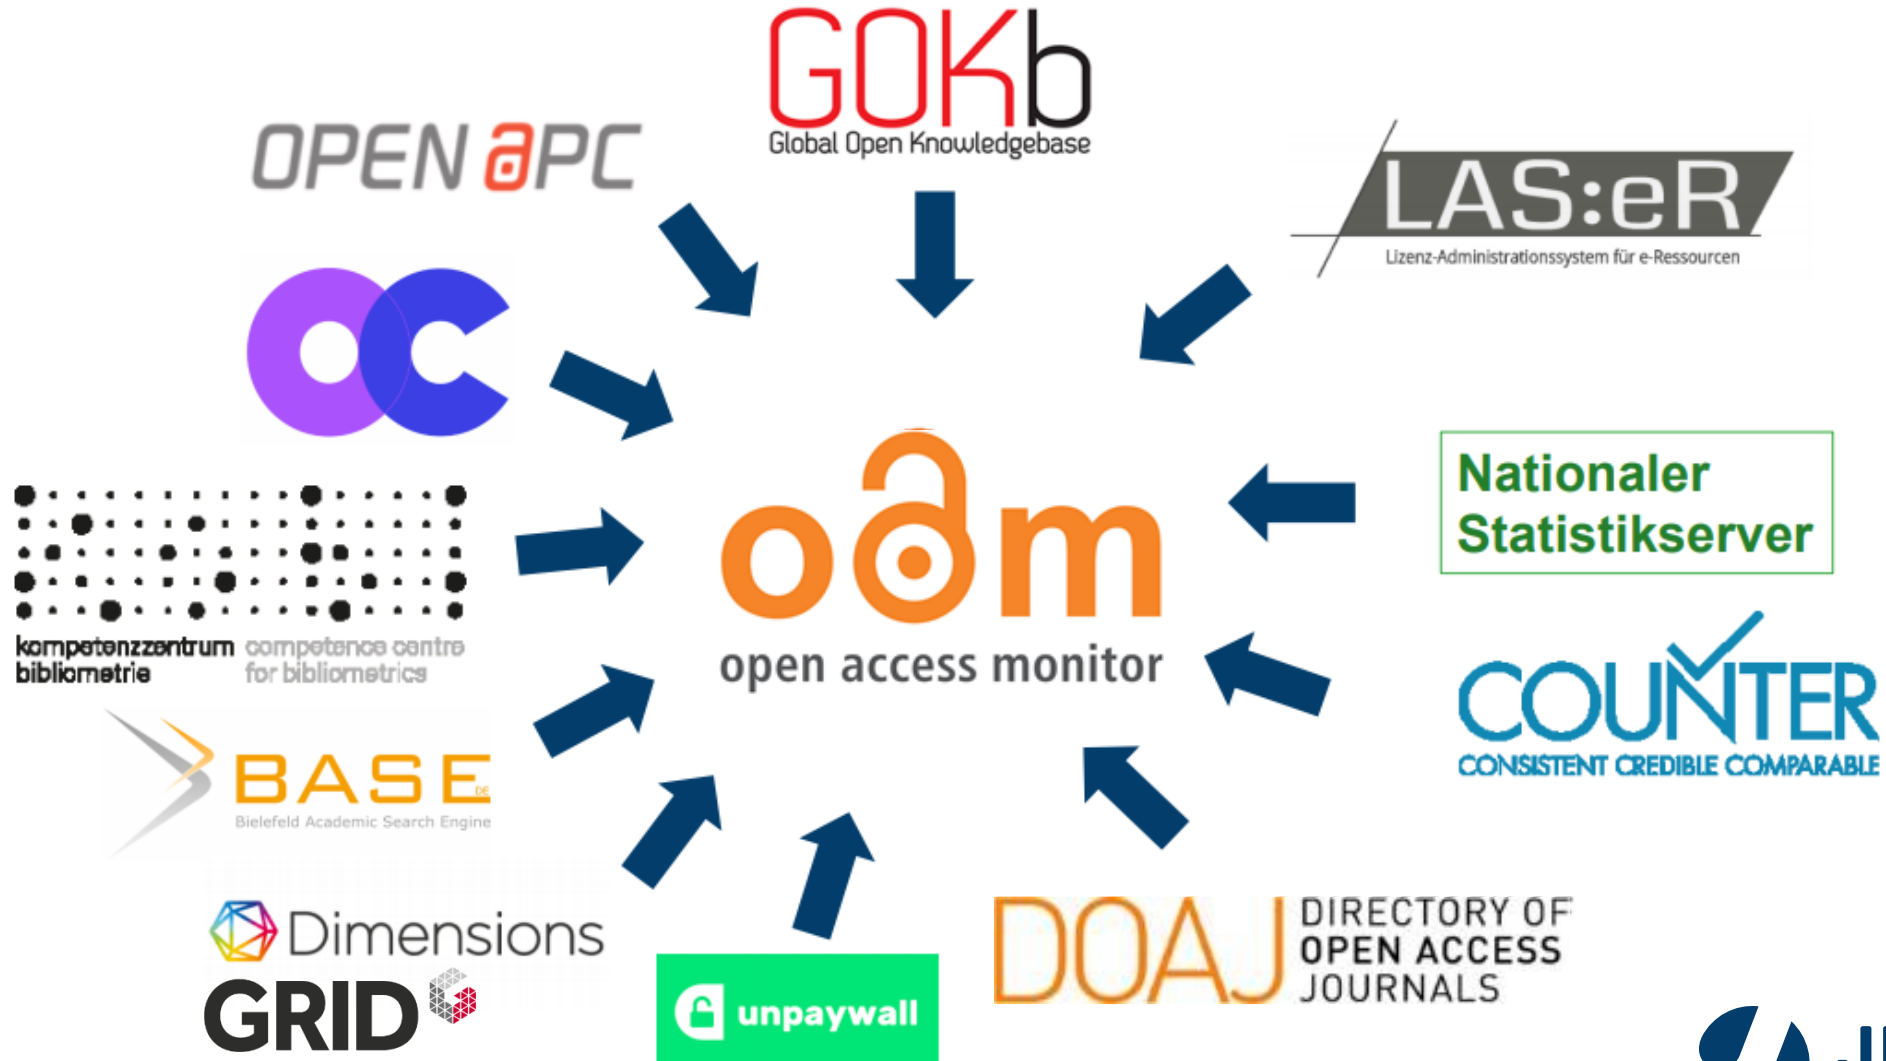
GOKb
Global Open Knowledgebase

OPEN APC

LAS:eR
Lizenz-Administrationssystem für e-Ressourcen

oam
open access monitor

Nationaler Statistikserver

kompetenzzentrum bibliometrie competence centre for bibliometrics

COUNTER
CONSISTENT CREDIBLE COMPARABLE

BASE
Bielefeld Academic Search Engine

Dimensions

GRID

unpaywall

DOAJ DIRECTORY OF OPEN ACCESS JOURNALS